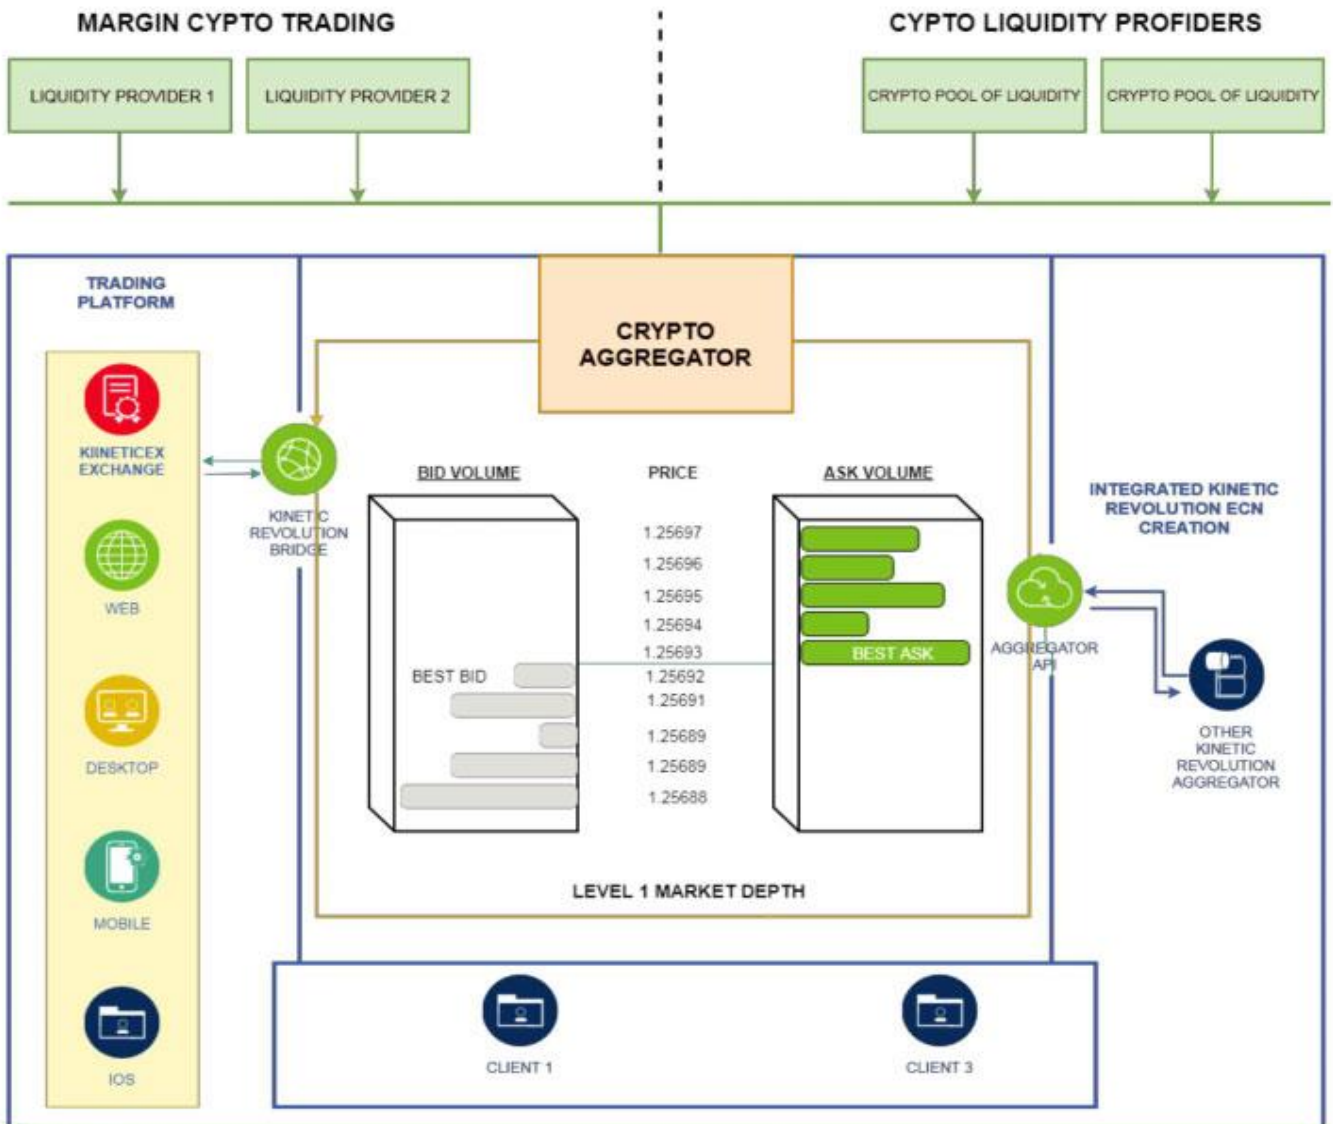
MARGIN CYPTO TRADING

CYPTO LIQUIDITY PROFIDERS

LIQUIDITY PROVIDER 1

LIQUIDITY PROVIDER 2

CRYPTO POOL OF LIQUIDITY

CRYPTO POOL OF LIQUIDITY

TRADING PLATFORM

CRYPTO AGGREGATOR

KINETICEX EXCHANGE

KINETIC REVOLUTION BRIDGE

BID VOLUME

PRICE

ASK VOLUME

INTEGRATED KINETIC REVOLUTION ECN CREATION

1.25697
1.25696
1.25695
1.25694
1.25693
1.25692
1.25691
1.25689
1.25689
1.25688

WEB

BEST BID

BEST ASK

AGGREGATOR API

OTHER KINETIC REVOLUTION AGGREGATOR

DESKTOP

LEVEL 1 MARKET DEPTH

MOBILE

IOS

CLIENT 1

CLIENT 3